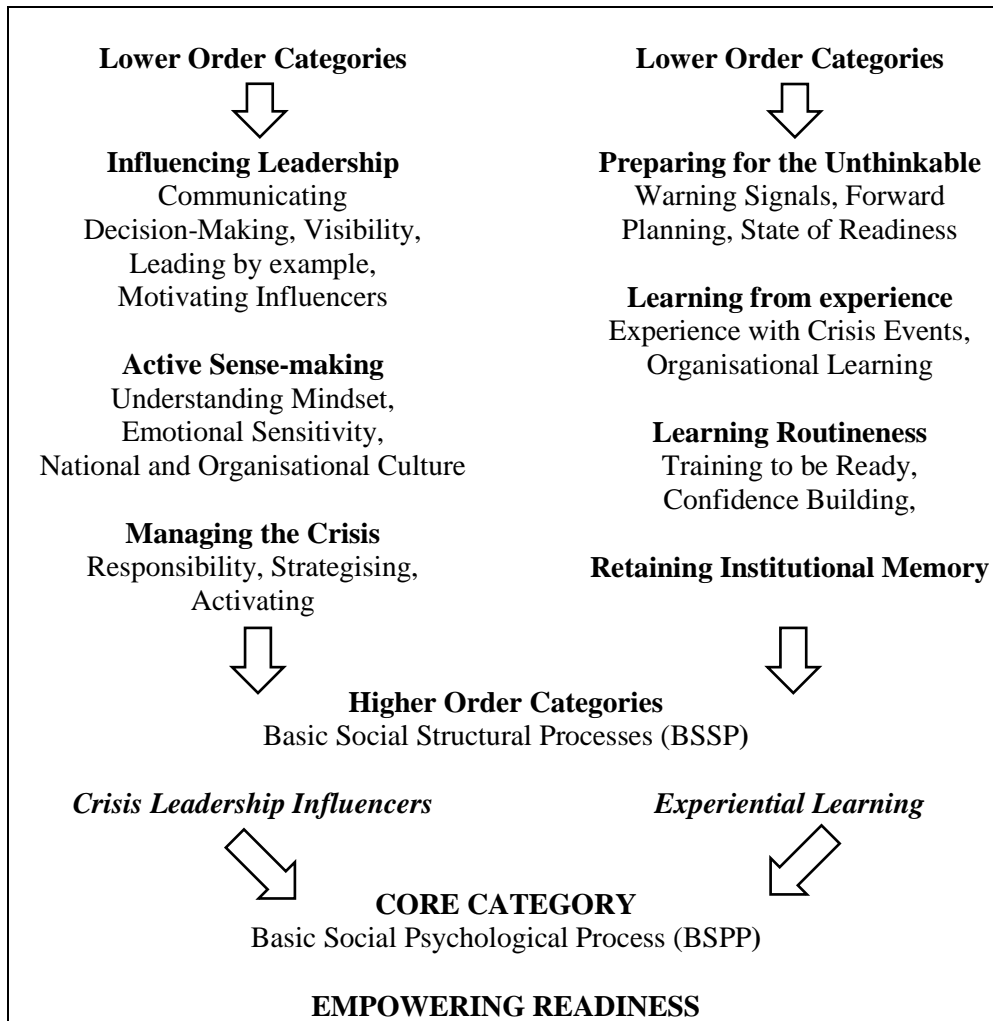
Lower Order Categories

Influencing Leadership
Communicating Decision-Making, Visibility, Leading by example, Motivating Influencers

Active Sense-making
Understanding Mindset, Emotional Sensitivity, National and Organisational Culture

Managing the Crisis
Responsibility, Strategising, Activating

Lower Order Categories

Preparing for the Unthinkable
Warning Signals, Forward Planning, State of Readiness

Learning from experience
Experience with Crisis Events, Organisational Learning

Learning Routineness
Training to be Ready, Confidence Building,

Retaining Institutional Memory

Higher Order Categories
Basic Social Structural Processes (BSSP)

Crisis Leadership Influencers

Experiential Learning

CORE CATEGORY
Basic Social Psychological Process (BSPP)

EMPOWERING READINESS